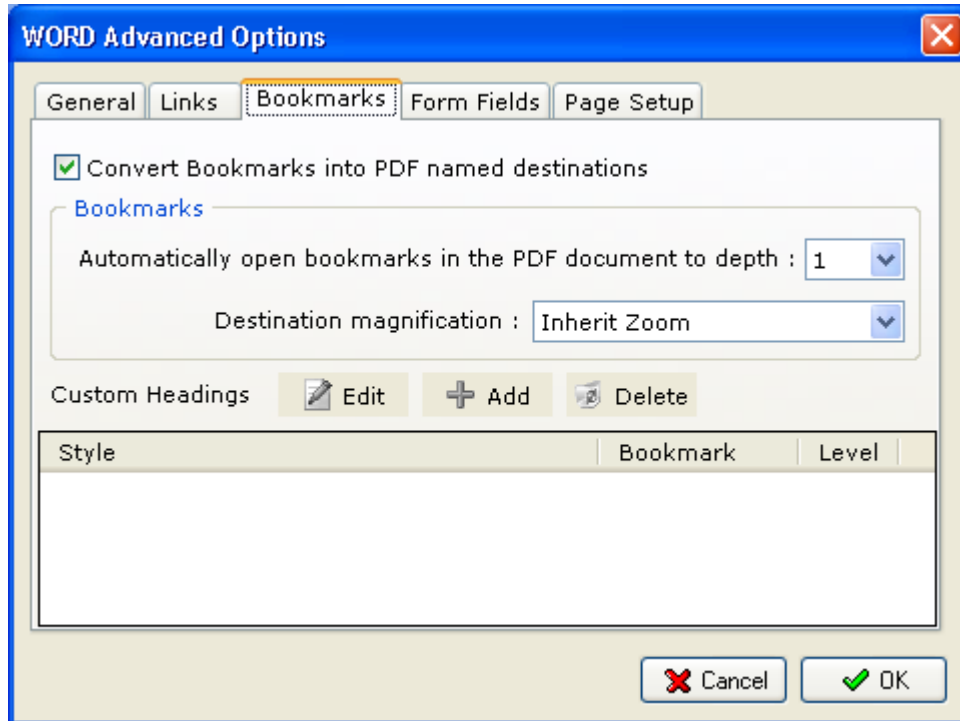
WORD Advanced Options

General | Links | Bookmarks | Form Fields | Page Setup

Convert Bookmarks into PDF named destinations

Bookmarks

Automatically open bookmarks in the PDF document to depth : 1

Destination magnification : Inherit Zoom

Custom Headings Edit Add Delete

| Style | Bookmark | Level |
|---|---|---|

Cancel OK